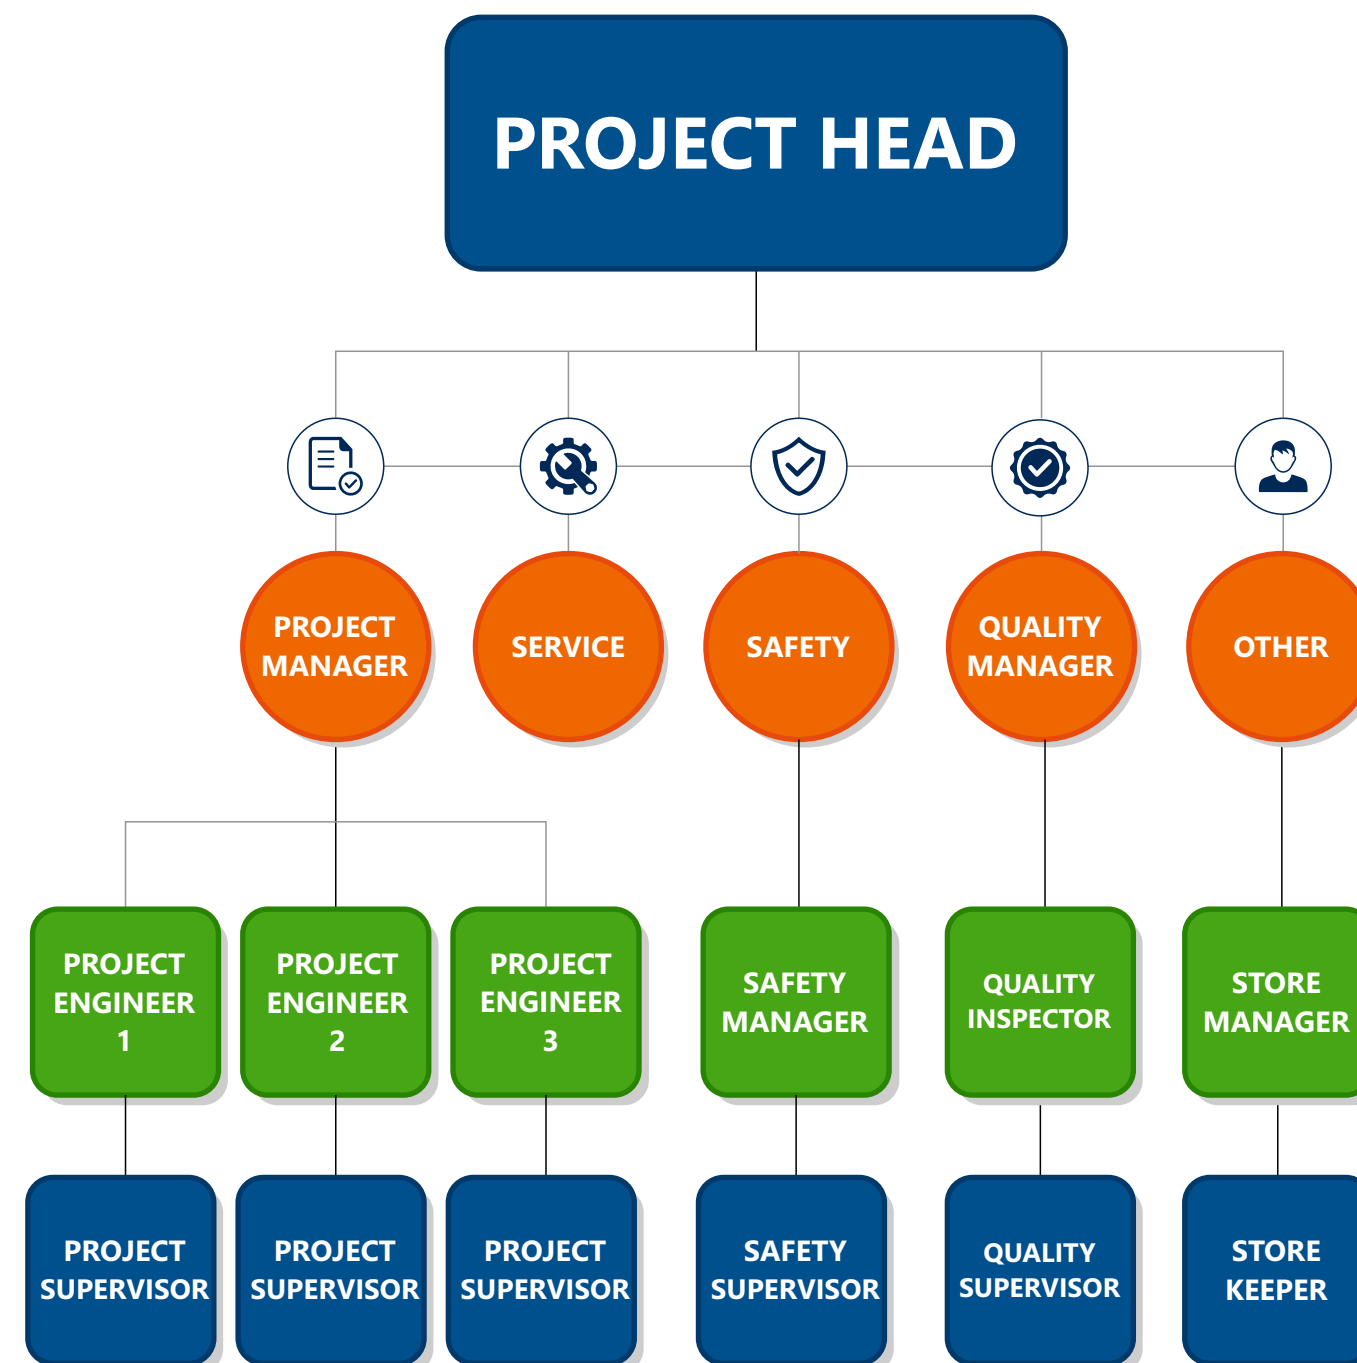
PROJECT HEAD

PROJECT MANAGER

SERVICE

SAFETY

QUALITY MANAGER

OTHER

PROJECT ENGINEER 1

PROJECT ENGINEER 2

PROJECT ENGINEER 3

SAFETY MANAGER

QUALITY INSPECTOR

STORE MANAGER

PROJECT SUPERVISOR

PROJECT SUPERVISOR

PROJECT SUPERVISOR

SAFETY SUPERVISOR

QUALITY SUPERVISOR

STORE KEEPER